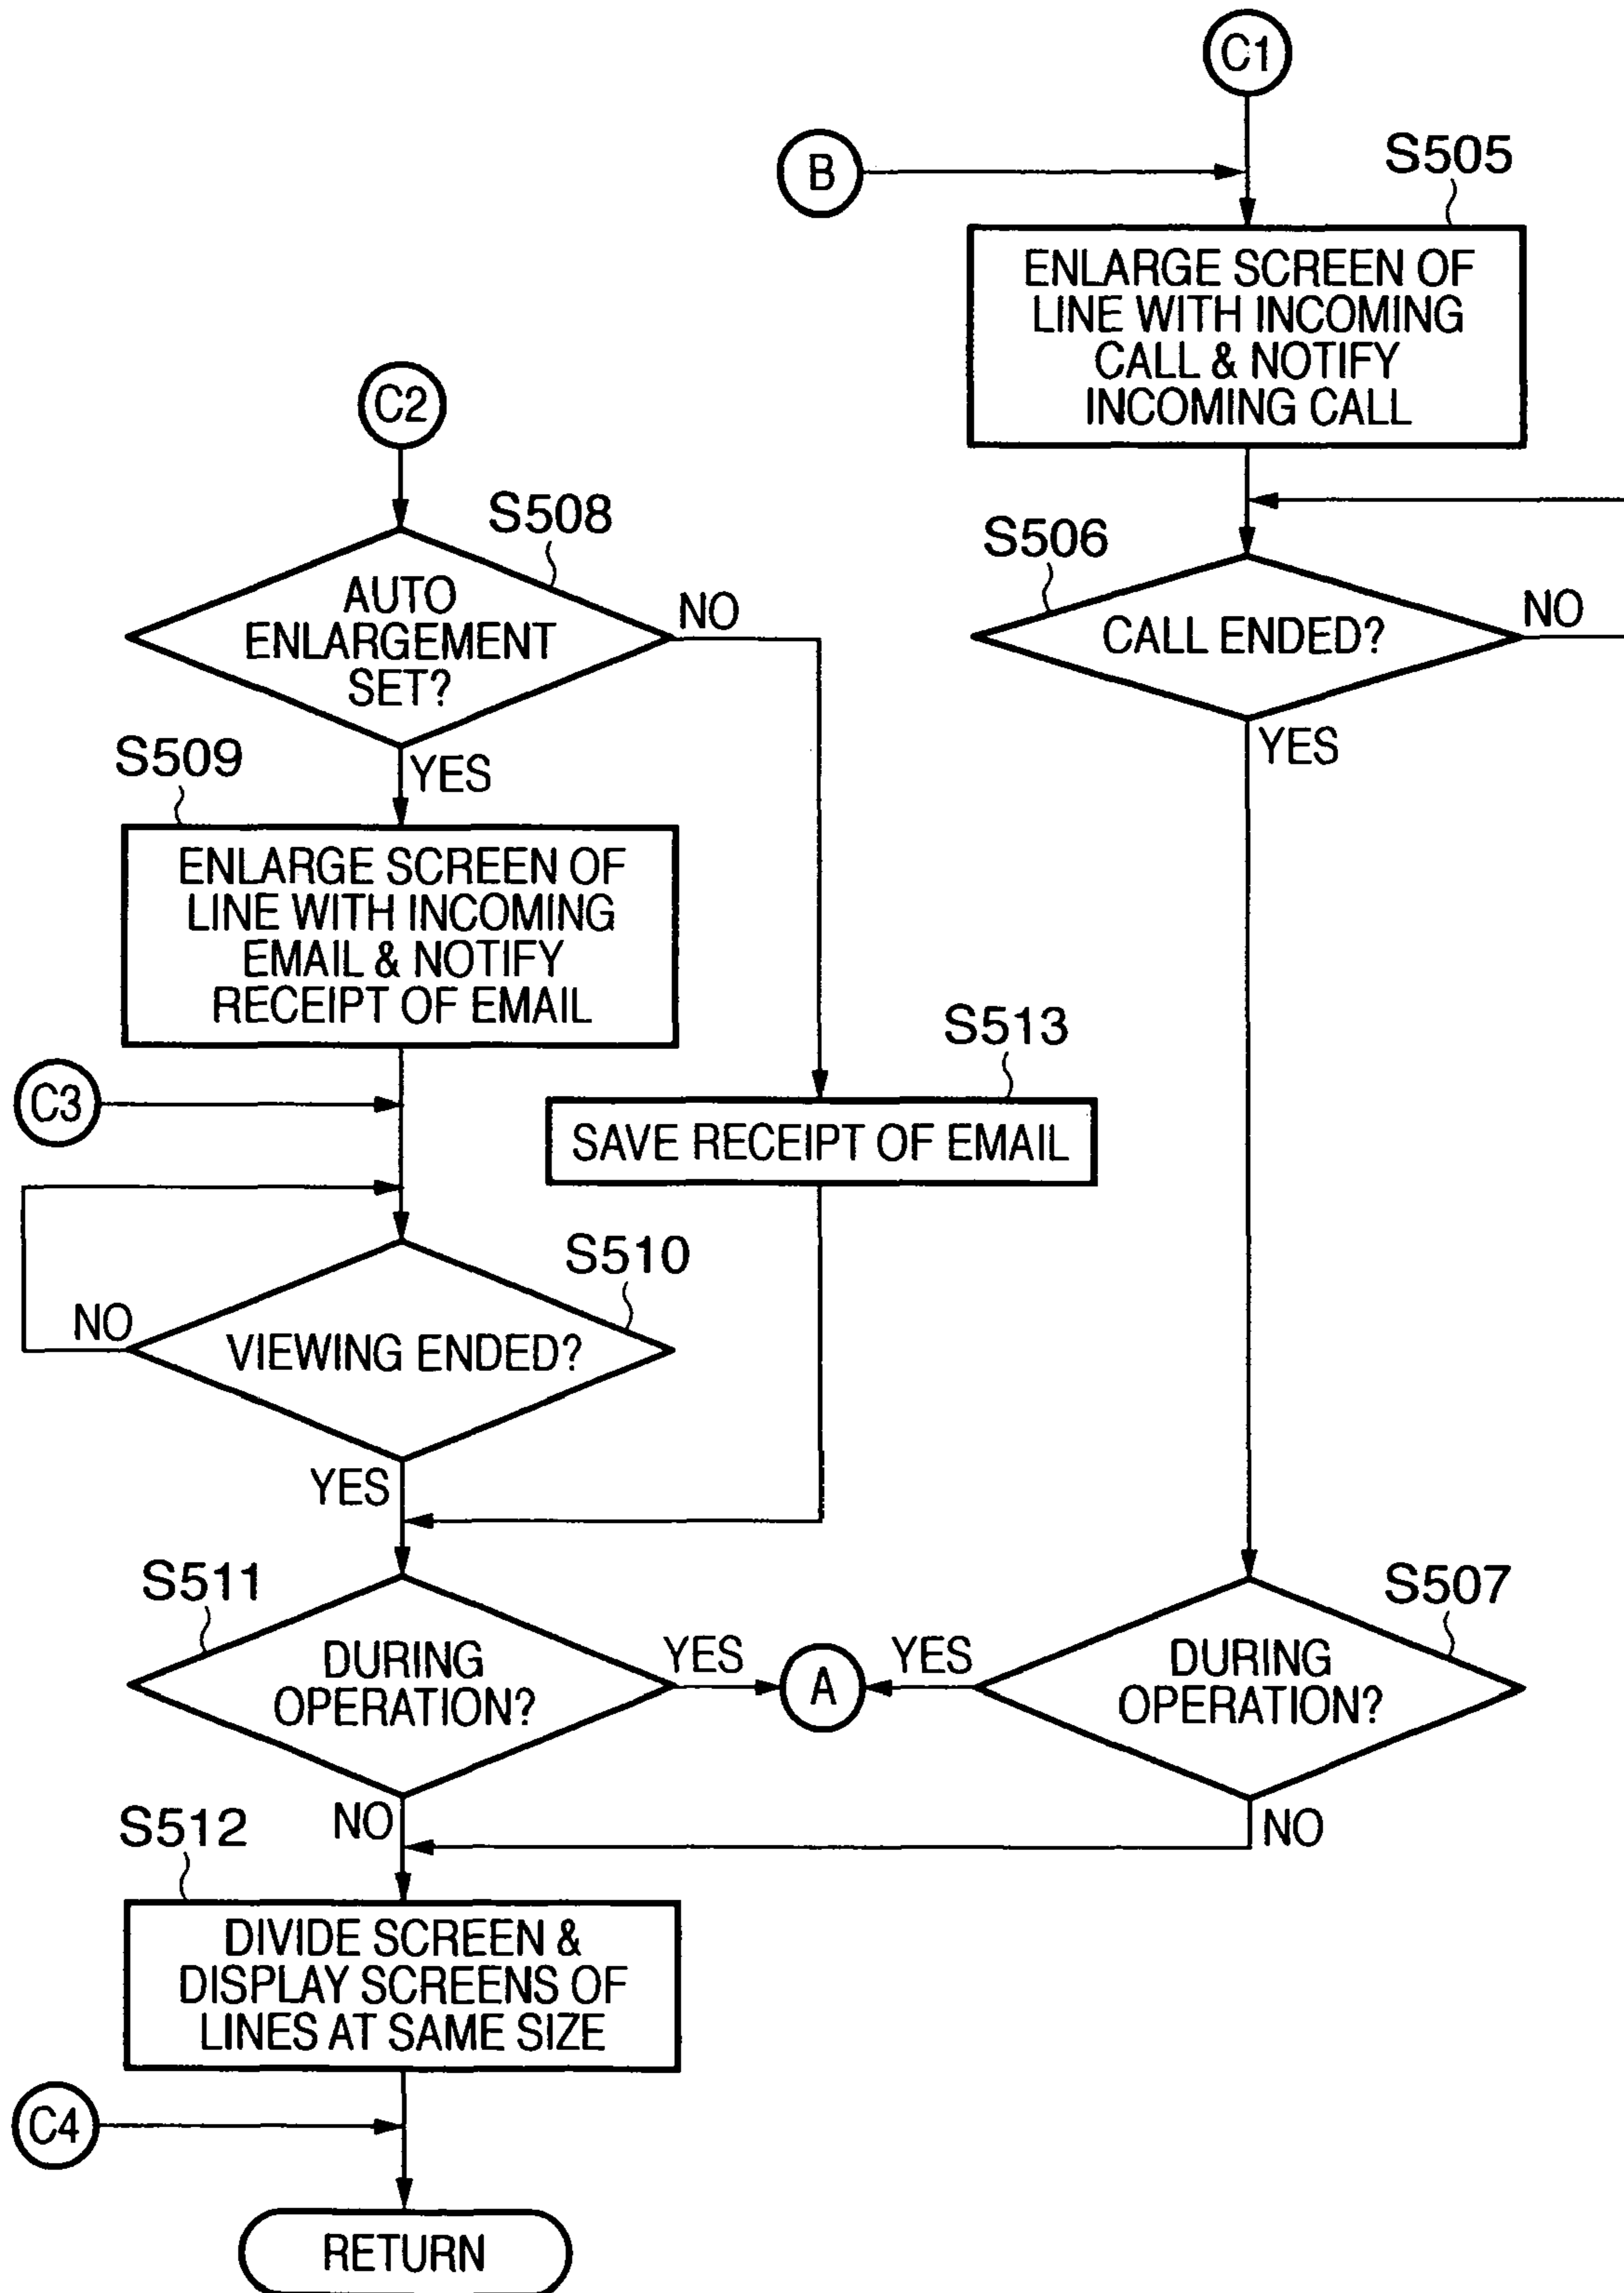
C1

B

S505

ENLARGE SCREEN OF LINE WITH INCOMING CALL & NOTIFY INCOMING CALL

C2

S508

AUTO ENLARGEMENT SET?

NO

S506

CALL ENDED?

NO

YES

S509

YES

ENLARGE SCREEN OF LINE WITH INCOMING EMAIL & NOTIFY RECEIPT OF EMAIL

S513

C3

SAVE RECEIPT OF EMAIL

S510

NO

VIEWING ENDED?

YES

S511

S507

DURING OPERATION?

YES

A

YES

DURING OPERATION?

S512

NO

NO

DIVIDE SCREEN & DISPLAY SCREENS OF LINES AT SAME SIZE

C4

RETURN